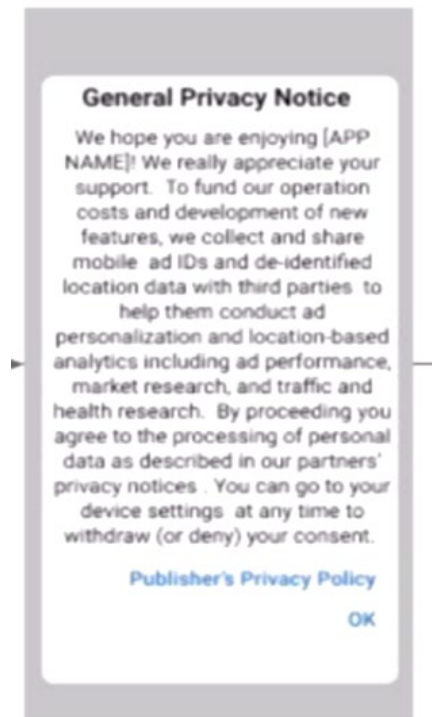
General Privacy Notice

We hope you are enjoying [APP NAME]! We really appreciate your support. To fund our operation costs and development of new features, we collect and share mobile ad IDs and de-identified location data with third parties to help them conduct ad personalization and location-based analytics including ad performance, market research, and traffic and health research. By proceeding you agree to the processing of personal data as described in our partners' privacy notices . You can go to your device settings at any time to withdraw (or deny) your consent.

Publisher's Privacy Policy

OK